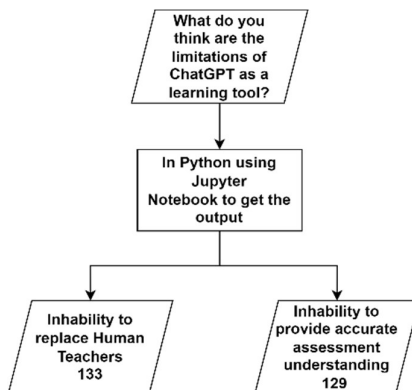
What do you think are the limitations of ChatGPT as a learning tool?

In Python using Jupyter Notebook to get the output

Inhability to replace Human Teachers
133

Inhability to provide accurate assessment understanding
129